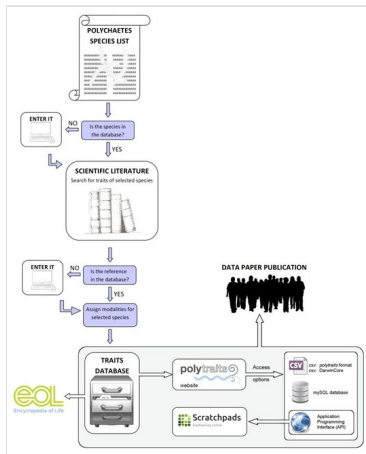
POLYCHAETES SPECIES LIST

ENTER IT

NO

Is the species in the database?

YES

SCIENTIFIC LITERATURE

Search for traits of selected species

ENTER IT

NO

Is the reference in the database?

YES

Assign modalities for selected species

DATA PAPER PUBLICATION

TRAITS DATABASE

polytraits

website

Access options

csv: polytraits format
csv: DarwinCore

mySQL database

Application Programming Interface (API)

Scratchpads

eol

Encyclopedia of Life